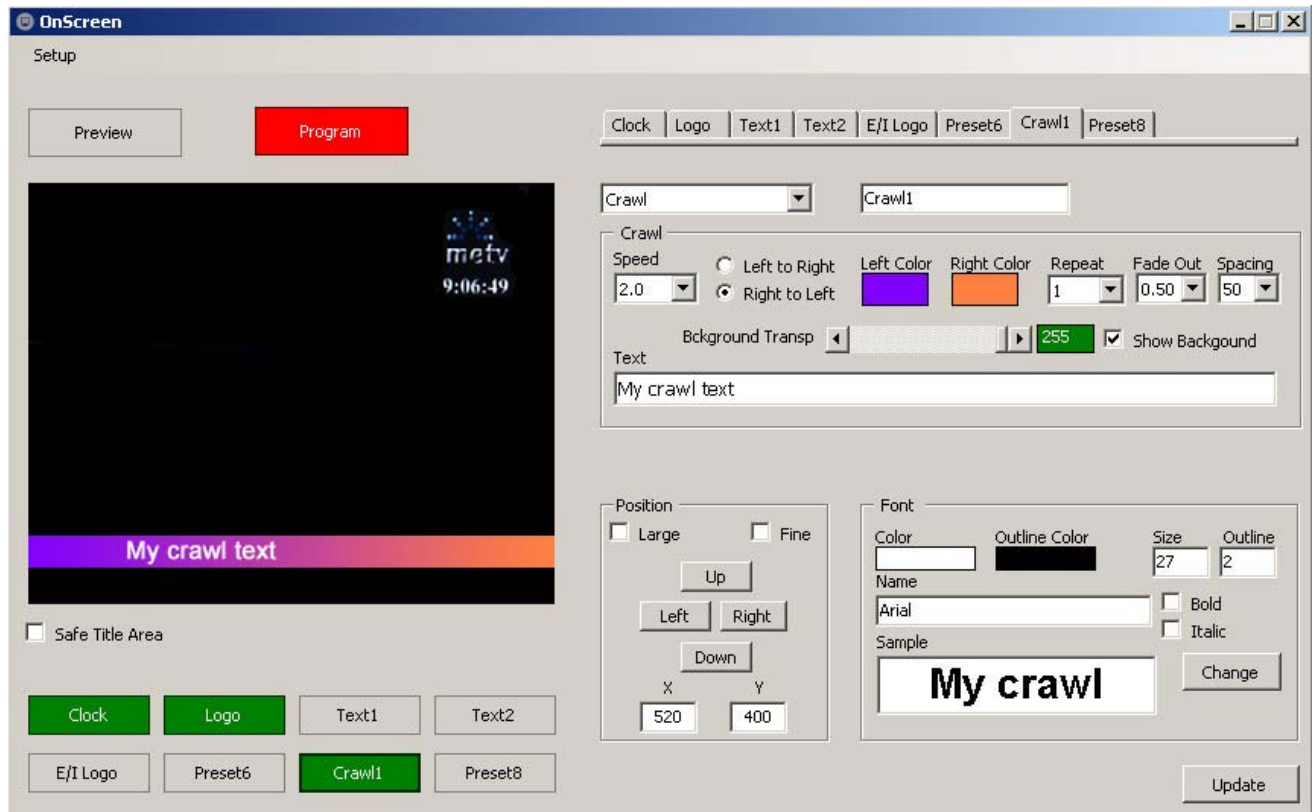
OnScreen

Setup

Preview

Program

metv
9:06:49

My crawl text

Safe Title Area

Clock

Logo

Text1

Text2

E/I Logo

Preset6

Crawl1

Preset8

Clock | Logo | Text1 | Text2 | E/I Logo | Preset6 | Crawl1 | Preset8

Crawl

Crawl1

Crawl

Speed

2.0

Left to Right

Right to Left

Left Color

Right Color

Repeat

1

Fade Out

0.50

Spacing

50

Bckground Transp

255

Show Backgound

Text

My crawl text

Position

Large

Fine

Up

Left

Right

Down

X

Y

520

400

Font

Color

Outline Color

Size

27

Outline

2

Name

Arial

Bold

Italic

Sample

My crawl

Change

Update